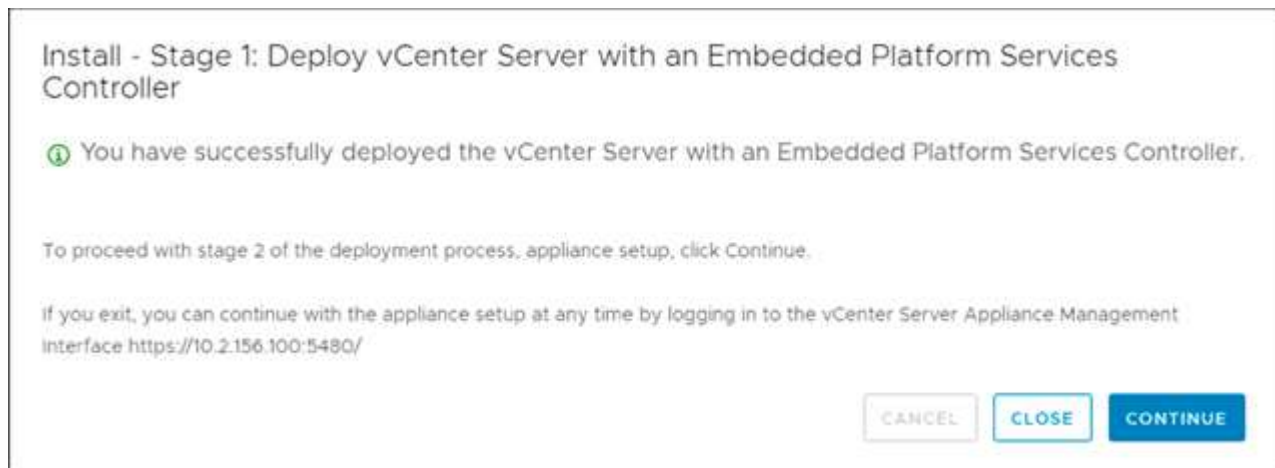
Install - Stage 1: Deploy vCenter Server with an Embedded Platform Services Controller

You have successfully deployed the vCenter Server with an Embedded Platform Services Controller.

To proceed with stage 2 of the deployment process, appliance setup, click Continue.

If you exit, you can continue with the appliance setup at any time by logging in to the vCenter Server Appliance Management Interface https://10.2.156.100:5480/

CANCEL CLOSE CONTINUE